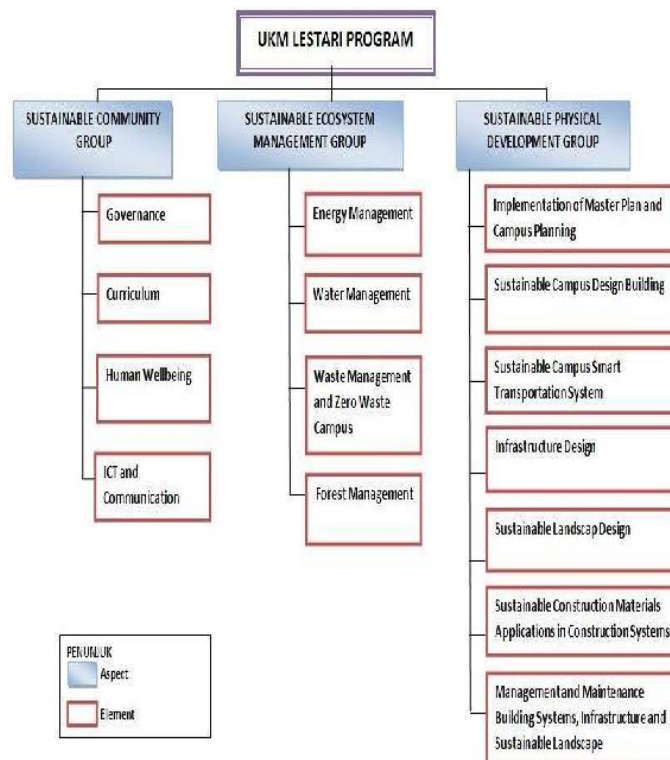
UKM LESTARI PROGRAM

SUSTAINABLE COMMUNITY GROUP

Governance

Curriculum

Human Wellbeing

ICT and Communication

SUSTAINABLE ECOSYSTEM MANAGEMENT GROUP

Energy Management

Water Management

Waste Management and Zero Waste Campus

Forest Management

SUSTAINABLE PHYSICAL DEVELOPMENT GROUP

Implementation of Master Plan and Campus Planning

Sustainable Campus Design Building

Sustainable Campus Smart Transportation System

Infrastructure Design

Sustainable Landscap Design

Sustainable Construction Materials Applications in Construction Systems

Management and Maintenance Building Systems, Infrastructure and Sustainable Landscape

PETUNJUK

Aspect

Element